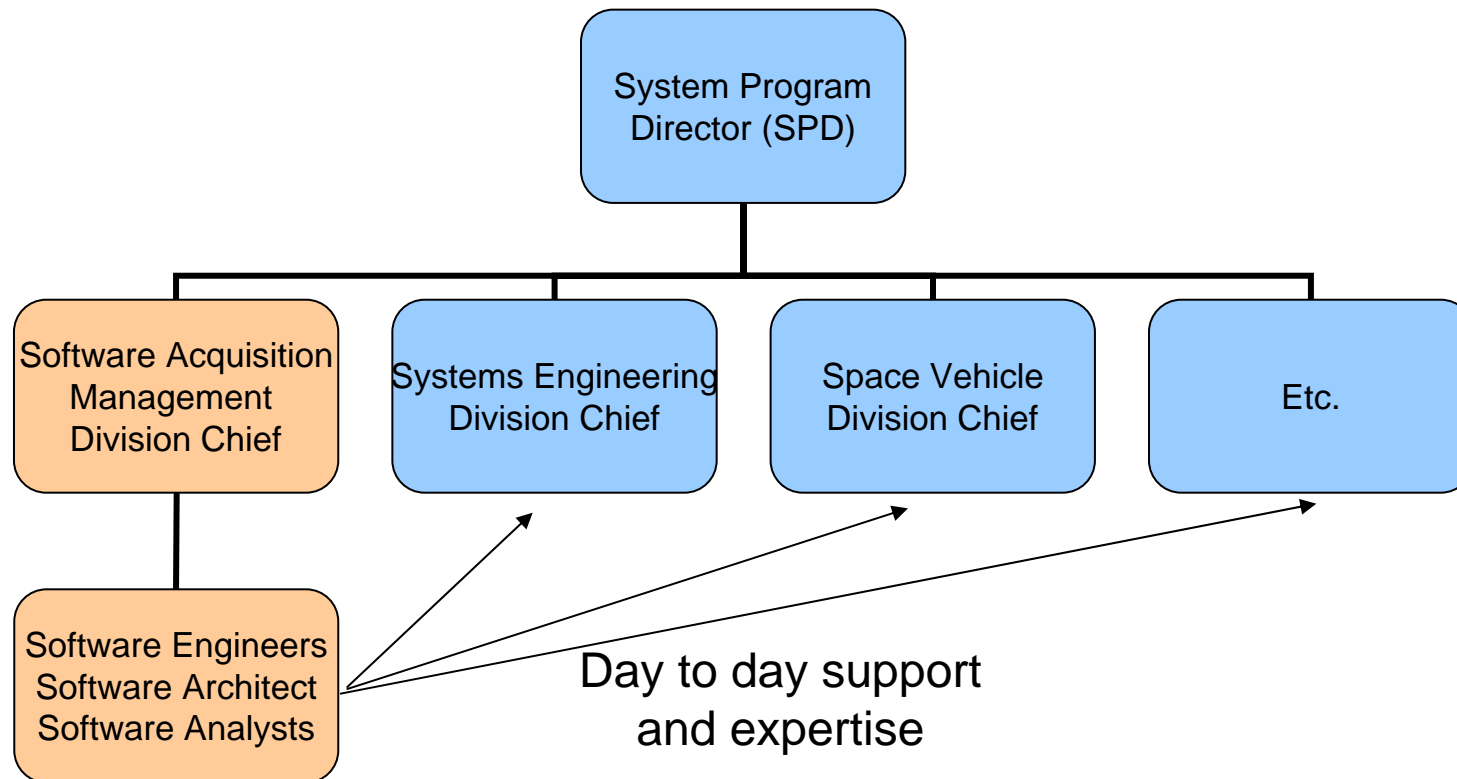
System Program Director (SPD)

Software Acquisition Management Division Chief

Systems Engineering Division Chief

Space Vehicle Division Chief

Etc.

Software Engineers
Software Architect
Software Analysts

Day to day support and expertise